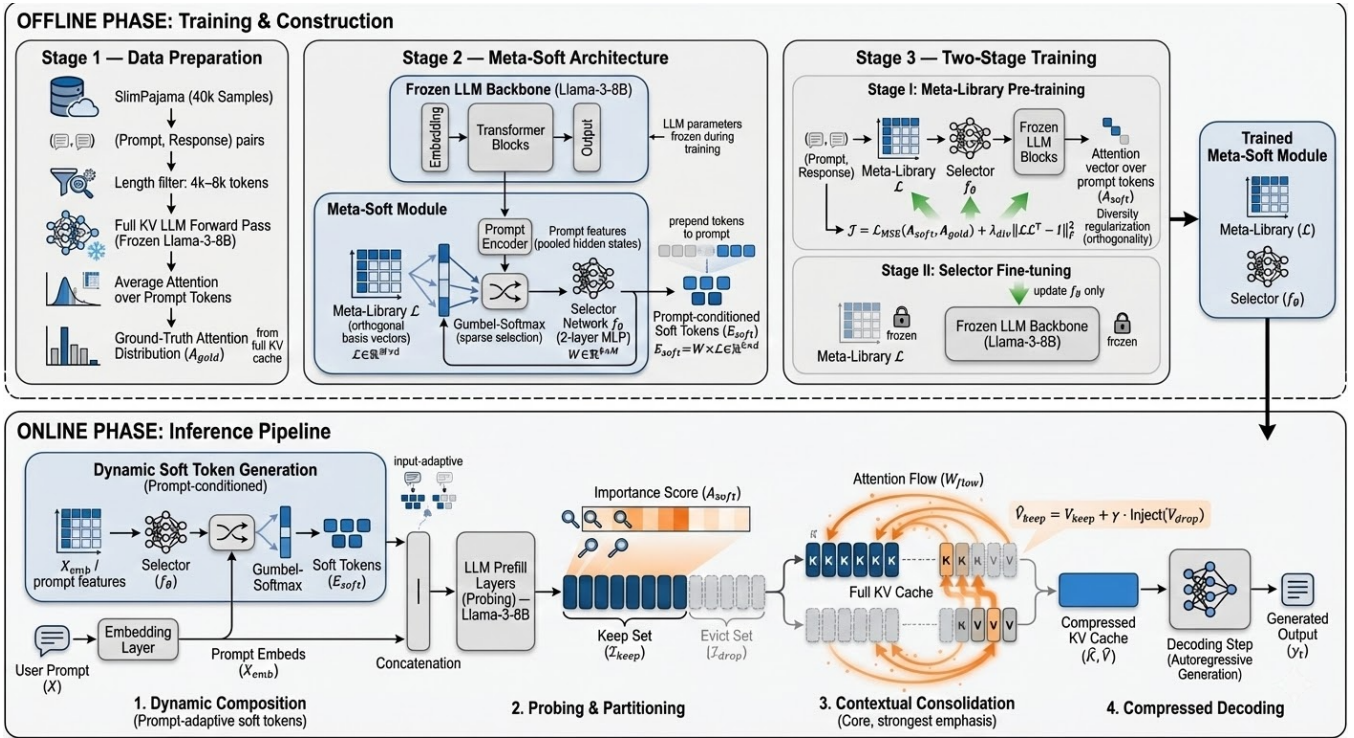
OFFLINE PHASE: Training & Construction

Stage 1 — Data Preparation

SlimPajama (40k Samples)

(Prompt, Response) pairs

Length filter: 4k–8k tokens

Full KV LLM Forward Pass (Frozen Llama-3-8B)

Average Attention over Prompt Tokens

Ground-Truth Attention Distribution ($A_{gold}$) from full KV cache

Stage 2 — Meta-Soft Architecture

Frozen LLM Backbone (Llama-3-8B)

Embedding

Transformer Blocks

Output

LLM parameters frozen during training

Meta-Soft Module

Prompt Encoder

Prompt features (pooled hidden states)

prepend tokens to prompt

Meta-Library $\mathcal{L}$ (orthogonal basis vectors) $\mathcal{L} \in \mathbb{R}^{M \times d}$

Gumbel-Softmax (sparse selection)

Selector Network $f_\theta$ (2-layer MLP) $W \in \mathbb{R}^{k \times M}$

Prompt-conditioned Soft Tokens ($E_{soft}$)

$E_{soft} = W \times \mathcal{L} \in \mathbb{R}^{k \times d}$

Stage 3 — Two-Stage Training

Stage I: Meta-Library Pre-training

(Prompt, Response)

Meta-Library $\mathcal{L}$

Selector $f_\theta$

Frozen LLM Blocks

Attention vector over prompt tokens ($A_{soft}$)

$\mathcal{J} = \mathcal{L}_{MSE}(A_{soft}, A_{gold}) + \lambda_{div}\|\mathcal{L}\mathcal{L}^T - I\|_F^2$

Diversity regularization (orthogonality)

Stage II: Selector Fine-tuning

update $f_\theta$ only

Meta-Library $\mathcal{L}$

frozen

Frozen LLM Backbone (Llama-3-8B)

frczen

Trained Meta-Soft Module

Meta-Library ($\mathcal{L}$)

Selector ($f_\theta$)

ONLINE PHASE: Inference Pipeline

Dynamic Soft Token Generation (Prompt-conditioned)

$X_{emb}$ / prompt features

Selector ($f_\theta$)

Gumbel-Softmax

Soft Tokens ($E_{soft}$)

input-adaptive

User Prompt ($X$)

Embedding Layer

Prompt Embeds ($X_{emb}$)

Concatenation

LLM Prefill Layers (Probing) — Llama-3-8B

Importance Score ($A_{soft}$)

Keep Set ($\mathcal{I}_{keep}$)

Evict Set ($\mathcal{I}_{drop}$)

Attention Flow ($W_{flow}$)

$\hat{V}_{keep} = V_{keep} + \gamma \cdot \text{Inject}(V_{drop})$

K K K K K K

K K K V V

Full KV Cache

K V V V

Compressed KV Cache ($\hat{K}, \hat{V}$)

Decoding Step (Autoregressive Generation)

Generated Output ($y_t$)

1. Dynamic Composition (Prompt-adaptive soft tokens)

2. Probing & Partitioning

3. Contextual Consolidation (Core, strongest emphasis)

4. Compressed Decoding